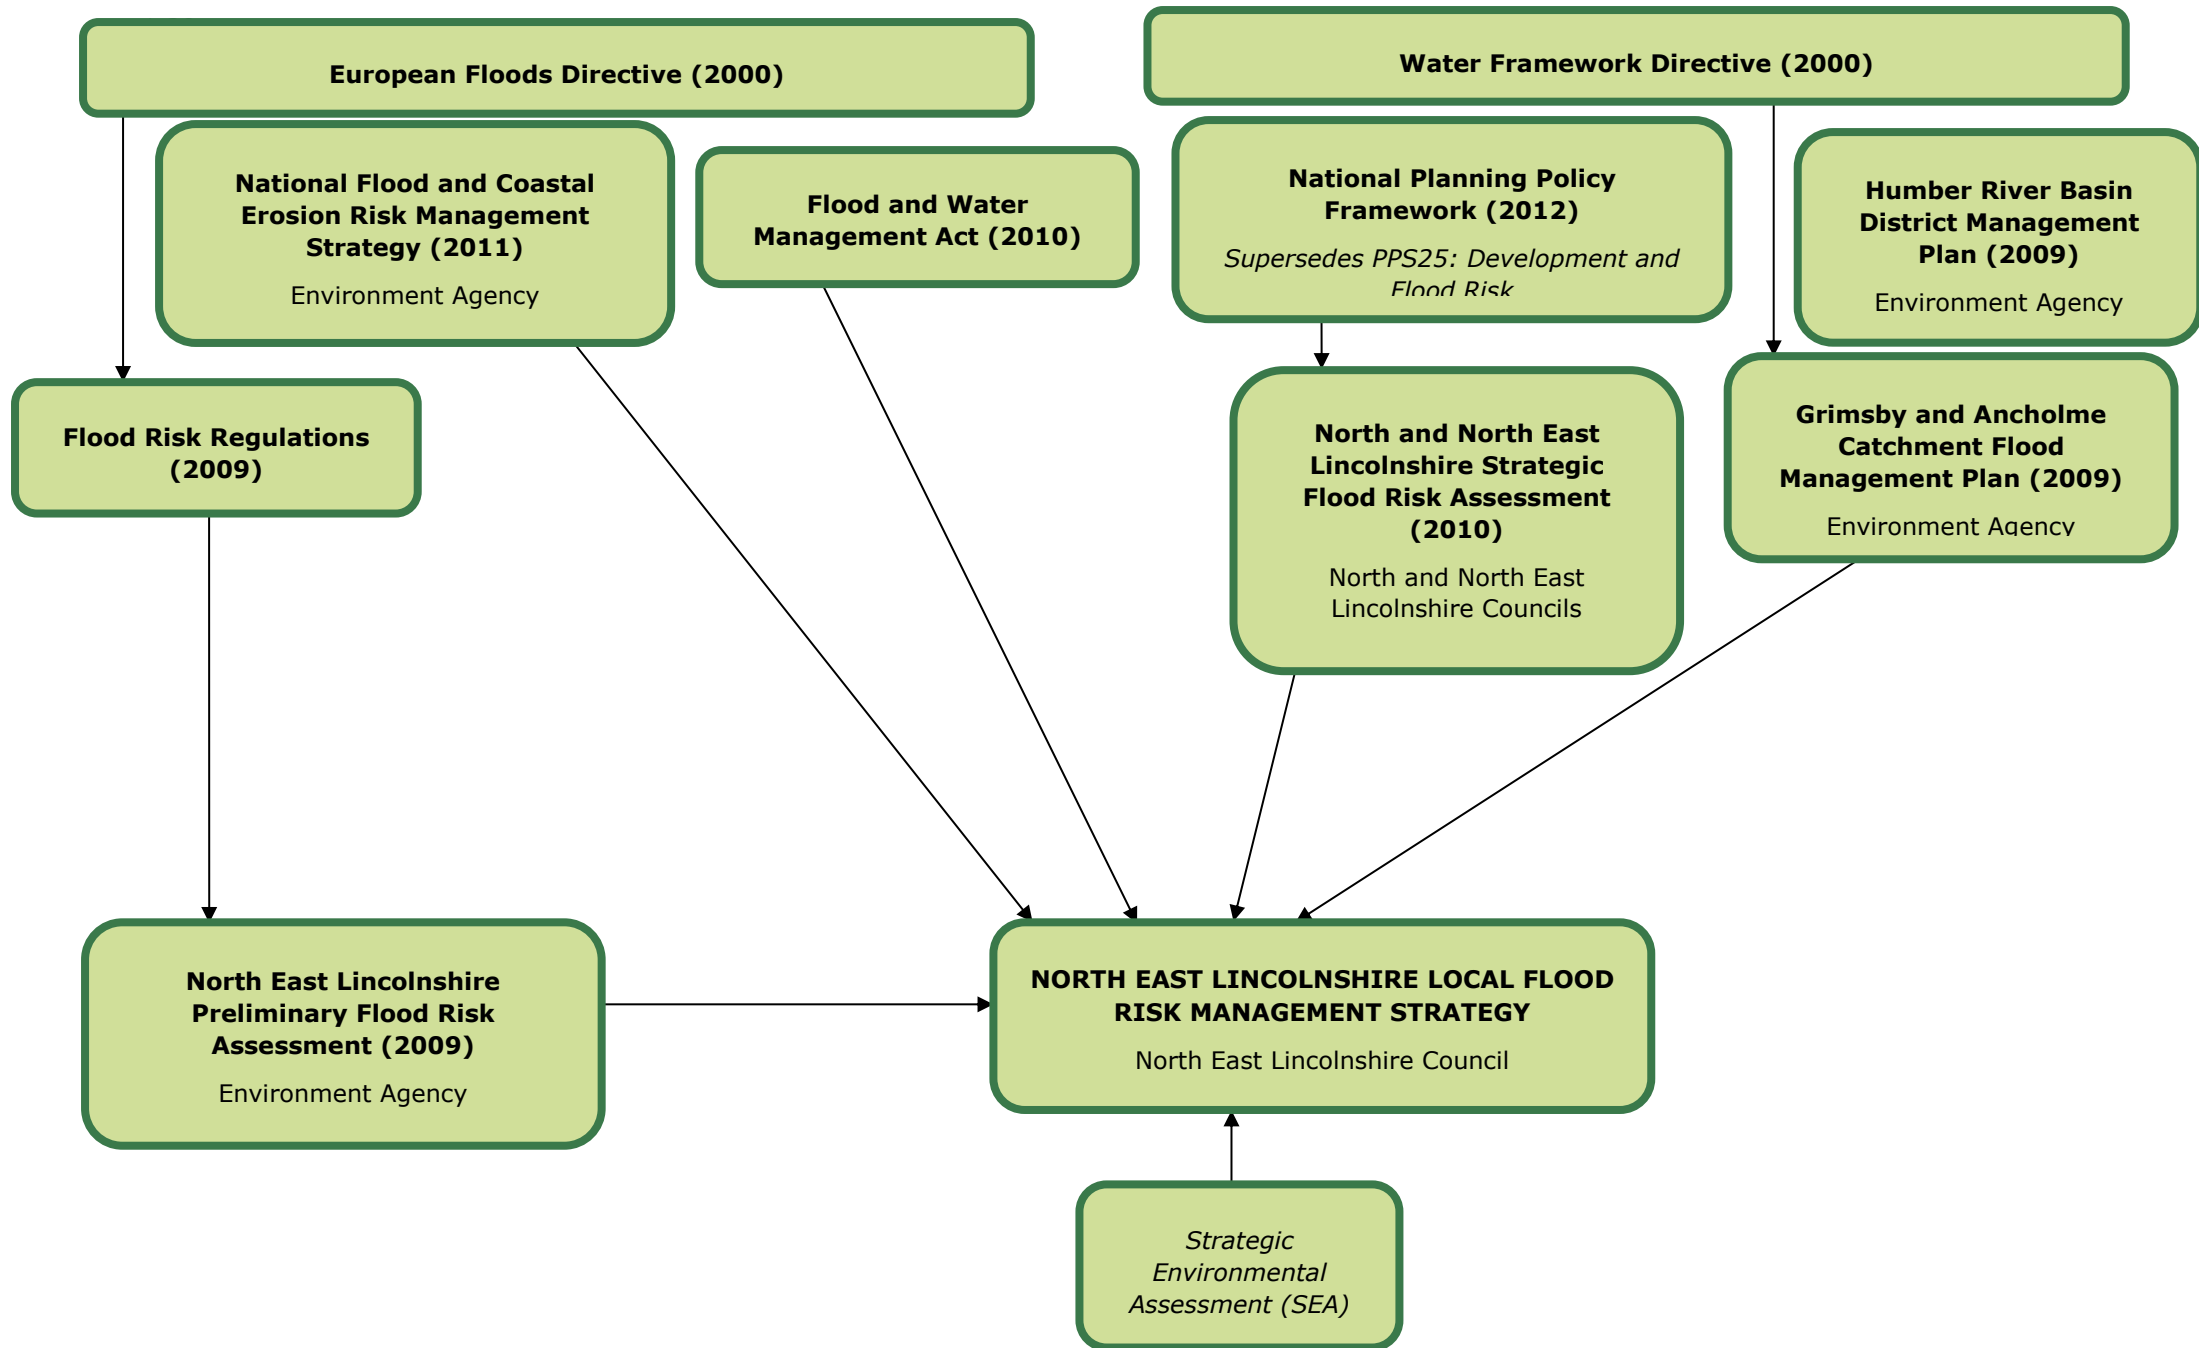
European Floods Directive (2000)

Water Framework Directive (2000)

National Flood and Coastal Erosion Risk Management Strategy (2011)

Environment Agency

Flood and Water Management Act (2010)

National Planning Policy Framework (2012)

*Supersedes PPS25: Development and Flood Risk*

Humber River Basin District Management Plan (2009)

Environment Agency

Flood Risk Regulations (2009)

North and North East Lincolnshire Strategic Flood Risk Assessment (2010)

North and North East Lincolnshire Councils

Grimsby and Ancholme Catchment Flood Management Plan (2009)

Environment Agency

North East Lincolnshire Preliminary Flood Risk Assessment (2009)

Environment Agency

NORTH EAST LINCOLNSHIRE LOCAL FLOOD RISK MANAGEMENT STRATEGY

North East Lincolnshire Council

*Strategic Environmental Assessment (SEA)*